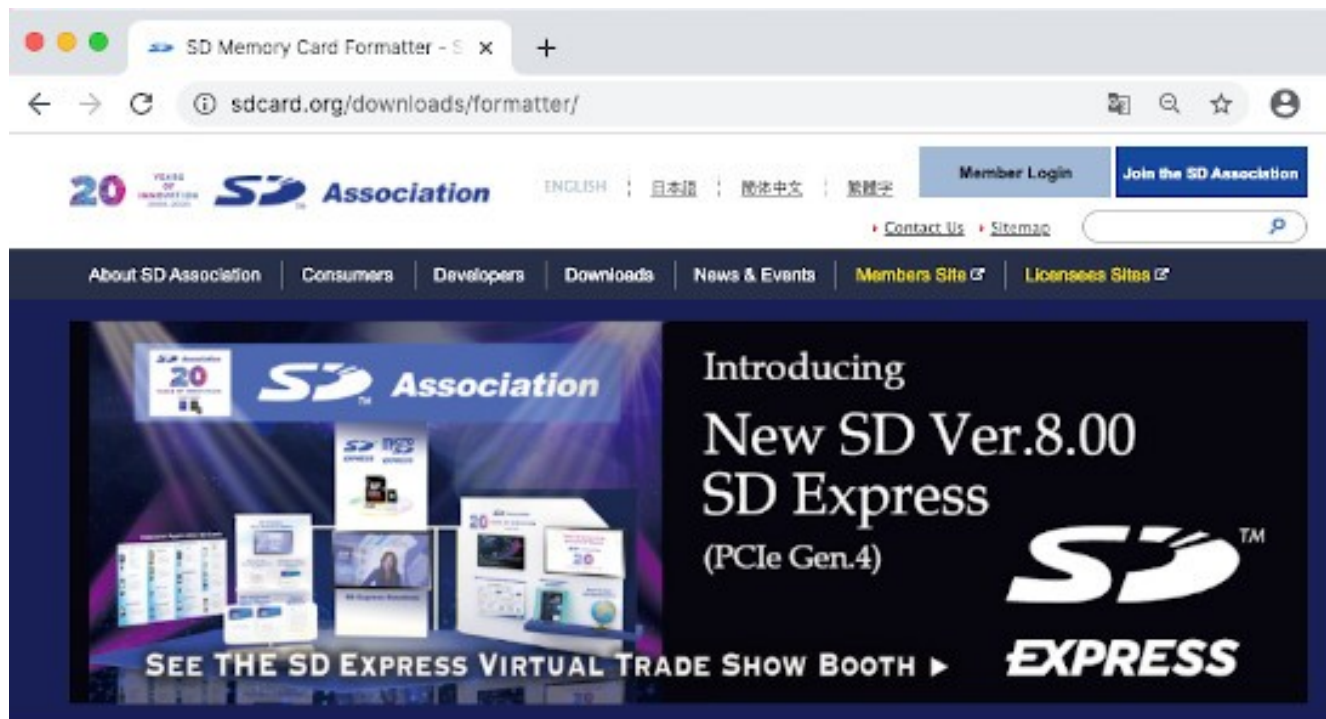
SD Memory Card Formatter - S ×
+
sdcard.org/downloads/formatter/

20 YEARS OF INNOVATION 2000-2020 SD Association
ENGLISH | 日本語 | 简体中文 | 繁體字
Member Login
Join the SD Association
Contact Us Sitemap

About SD Association | Consumers | Developers | Downloads | News & Events | Members Site | Licensees Sites

SD Association
20
Introducing
New SD Ver.8.00
SD Express
(PCIe Gen.4)
SD™
EXPRESS
SEE THE SD EXPRESS VIRTUAL TRADE SHOW BOOTH ▶